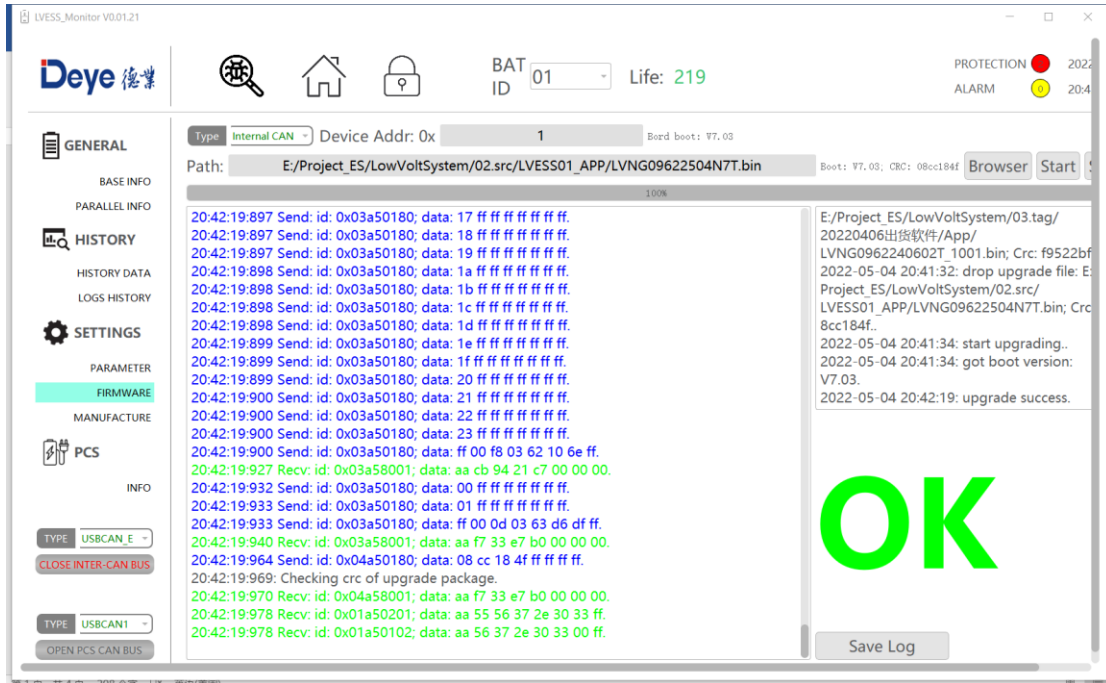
LVESS_Monitor V0.01.21

Deye 德业

BAT ID 01

Life: 219

PROTECTION 2022

ALARM 0 20:4

GENERAL

BASE INFO

PARALLEL INFO

HISTORY

HISTORY DATA

LOGS HISTORY

SETTINGS

PARAMETER

FIRMWARE

MANUFACTURE

PCS

INFO

TYPE USBCAN_E

CLOSE INTER-CAN BUS

TYPE USBCAN1

OPEN PCS CAN BUS

Type Internal CAN Device Addr: 0x 1 Bord boot: V7.03

Path: E:/Project_ES/LowVoltSystem/02.src/LVESS01_APP/LVNG09622504N7T.bin Boot: V7.03, CRC: 08cc184f Browser Start

100%

20:42:19:897 Send: id: 0x03a50180; data: 17 ff ff ff ff ff ff ff.
20:42:19:897 Send: id: 0x03a50180; data: 18 ff ff ff ff ff ff ff.
20:42:19:897 Send: id: 0x03a50180; data: 19 ff ff ff ff ff ff ff.
20:42:19:898 Send: id: 0x03a50180; data: 1a ff ff ff ff ff ff ff.
20:42:19:898 Send: id: 0x03a50180; data: 1b ff ff ff ff ff ff ff.
20:42:19:898 Send: id: 0x03a50180; data: 1c ff ff ff ff ff ff ff.
20:42:19:898 Send: id: 0x03a50180; data: 1d ff ff ff ff ff ff ff.
20:42:19:899 Send: id: 0x03a50180; data: 1e ff ff ff ff ff ff ff.
20:42:19:899 Send: id: 0x03a50180; data: 1f ff ff ff ff ff ff ff.
20:42:19:899 Send: id: 0x03a50180; data: 20 ff ff ff ff ff ff ff.
20:42:19:900 Send: id: 0x03a50180; data: 21 ff ff ff ff ff ff ff.
20:42:19:900 Send: id: 0x03a50180; data: 22 ff ff ff ff ff ff ff.
20:42:19:900 Send: id: 0x03a50180; data: 23 ff ff ff ff ff ff ff.
20:42:19:900 Send: id: 0x03a50180; data: ff 00 f8 03 62 10 6e ff.
20:42:19:927 Recv: id: 0x03a58001; data: aa cb 94 21 c7 00 00 00.
20:42:19:932 Send: id: 0x03a50180; data: 00 ff ff ff ff ff ff ff.
20:42:19:933 Send: id: 0x03a50180; data: 01 ff ff ff ff ff ff ff.
20:42:19:933 Send: id: 0x03a50180; data: ff 00 0d 03 63 d6 df ff.
20:42:19:940 Recv: id: 0x03a58001; data: aa f7 33 e7 b0 00 00 00.
20:42:19:964 Send: id: 0x04a50180; data: 08 cc 18 4f ff ff ff ff.
20:42:19:969: Checking crc of upgrade package.
20:42:19:970 Recv: id: 0x04a58001; data: aa f7 33 e7 b0 00 00 00.
20:42:19:978 Recv: id: 0x01a50201; data: aa 55 56 37 2e 30 33 ff.
20:42:19:978 Recv: id: 0x01a50102; data: aa 56 37 2e 30 33 00 ff.

E:/Project_ES/LowVoltSystem/03.tag/20220406出货软件/App/LVNG0962240602T_1001.bin; Crc: f9522bf
2022-05-04 20:41:32: drop upgrade file: E:/Project_ES/LowVoltSystem/02.src/LVESS01_APP/LVNG09622504N7T.bin; Crc 8cc184f..
2022-05-04 20:41:34: start upgrading..
2022-05-04 20:41:34: got boot version: V7.03.
2022-05-04 20:42:19: upgrade success.

OK

Save Log